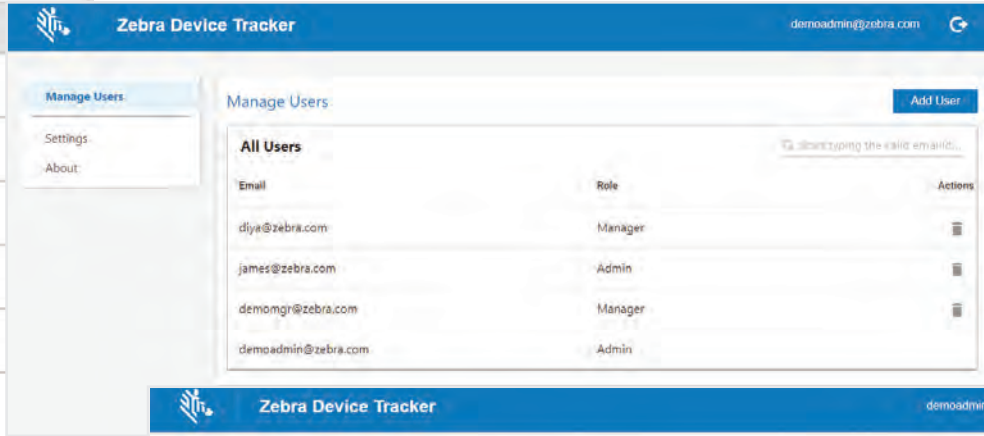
Zebra Device Tracker

demoadmin@zebra.com

Manage Users

Settings

About

Manage Users

Add User

All Users

Start typing the valid email id...

| Email | Role | Actions |
|---|---|---|
| diya@zebra.com | Manager | |
| james@zebra.com | Admin | |
| demomgr@zebra.com | Manager | |
| demoadmin@zebra.com | Admin | |

Zebra Device Tracker

demoadmi